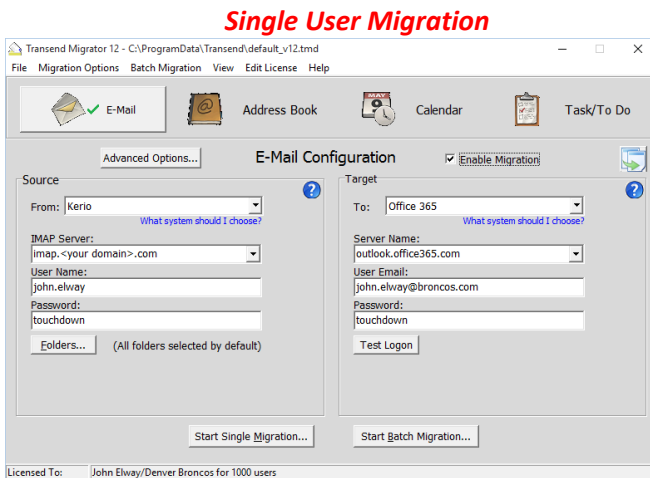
Single User Migration

Transend Migrator 12 - C:\ProgramData\Transend\default_v12.tmd

File Migration Options Batch Migration View Edit License Help

E-Mail

Address Book

MAY

Calendar

Task/To Do

Advanced Options...

E-Mail Configuration

Enable Migration

Source

From: Kerio

What system should I choose?

IMAP Server:

imap.<your domain>.com

User Name:

john.elway

Password:

touchdown

Folders...

(All folders selected by default)

Target

To: Office 365

What system should I choose?

Server Name:

outlook.office365.com

User Email:

john.elway@broncos.com

Password:

touchdown

Test Logon

Start Single Migration...

Start Batch Migration...

Licensed To: John Elway/Denver Broncos for 1000 users